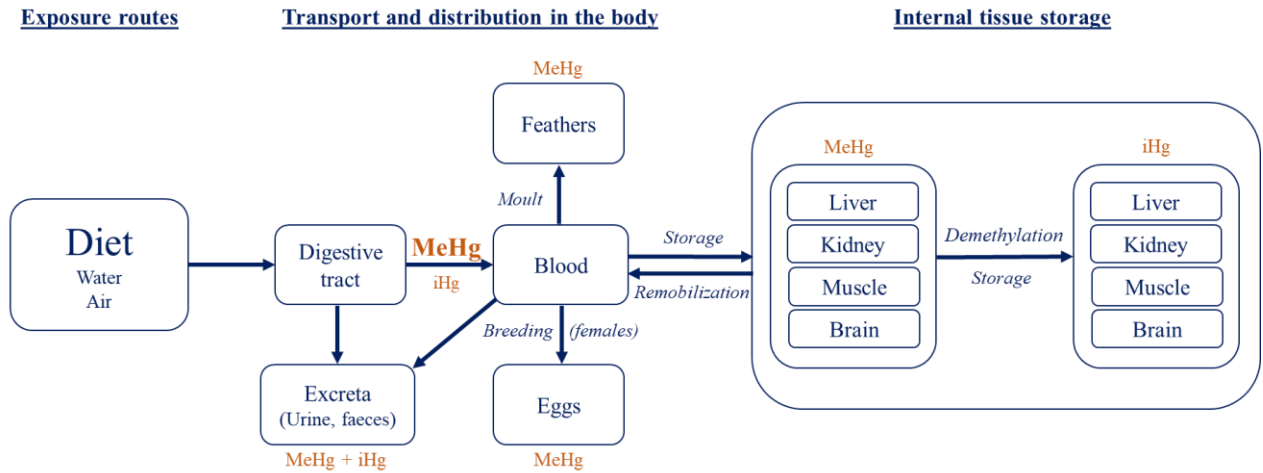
Exposure routes

Transport and distribution in the body

Internal tissue storage

MeHg

Feathers

Moult

Diet
Water
Air

Digestive tract

MeHg
iHg

Blood

Storage

Remobilization

MeHg

Liver
Kidney
Muscle
Brain

Demethylation

Storage

iHg

Liver
Kidney
Muscle
Brain

Breeding (females)

Excreta
(Urine, faeces)

MeHg + iHg

Eggs

MeHg